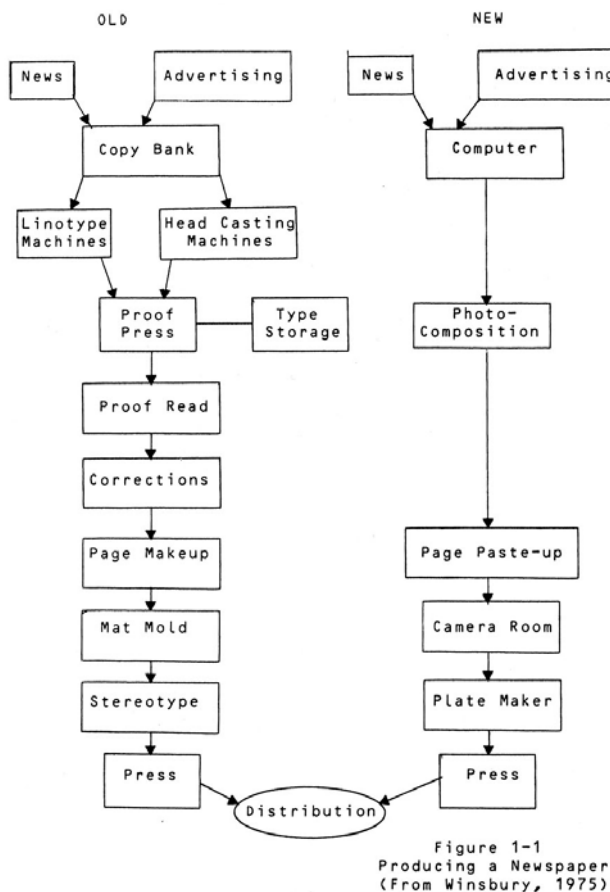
OLD

News

Advertising

Copy Bank

Linotype Machines

Head Casting Machines

Proof Press

Type Storage

Proof Read

Corrections

Page Makeup

Mat Mold

Stereotype

Press

NEW

News

Advertising

Computer

Photo-Composition

Page Paste-up

Camera Room

Plate Maker

Press

Distribution

Figure 1-1
Producing a Newspaper
(From Winsbury, 1975)